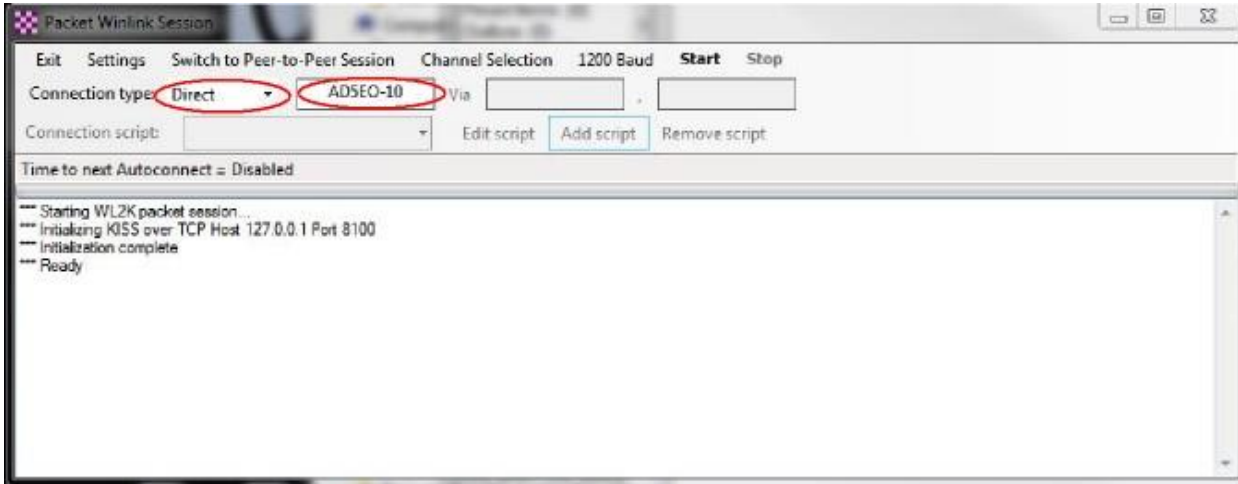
Packet Winlink Session

Exit Settings Switch to Peer-to-Peer Session Channel Selection 1200 Baud Start Stop

Connection type: Direct AD5EO-10 Via .

Connection script: Edit script Add script Remove script

Time to next Autoconnect = Disabled

*** Starting WL2K packet session...
*** Initializing KISS over TCP Host 127.0.0.1 Port 8100
*** Initialization complete
*** Ready